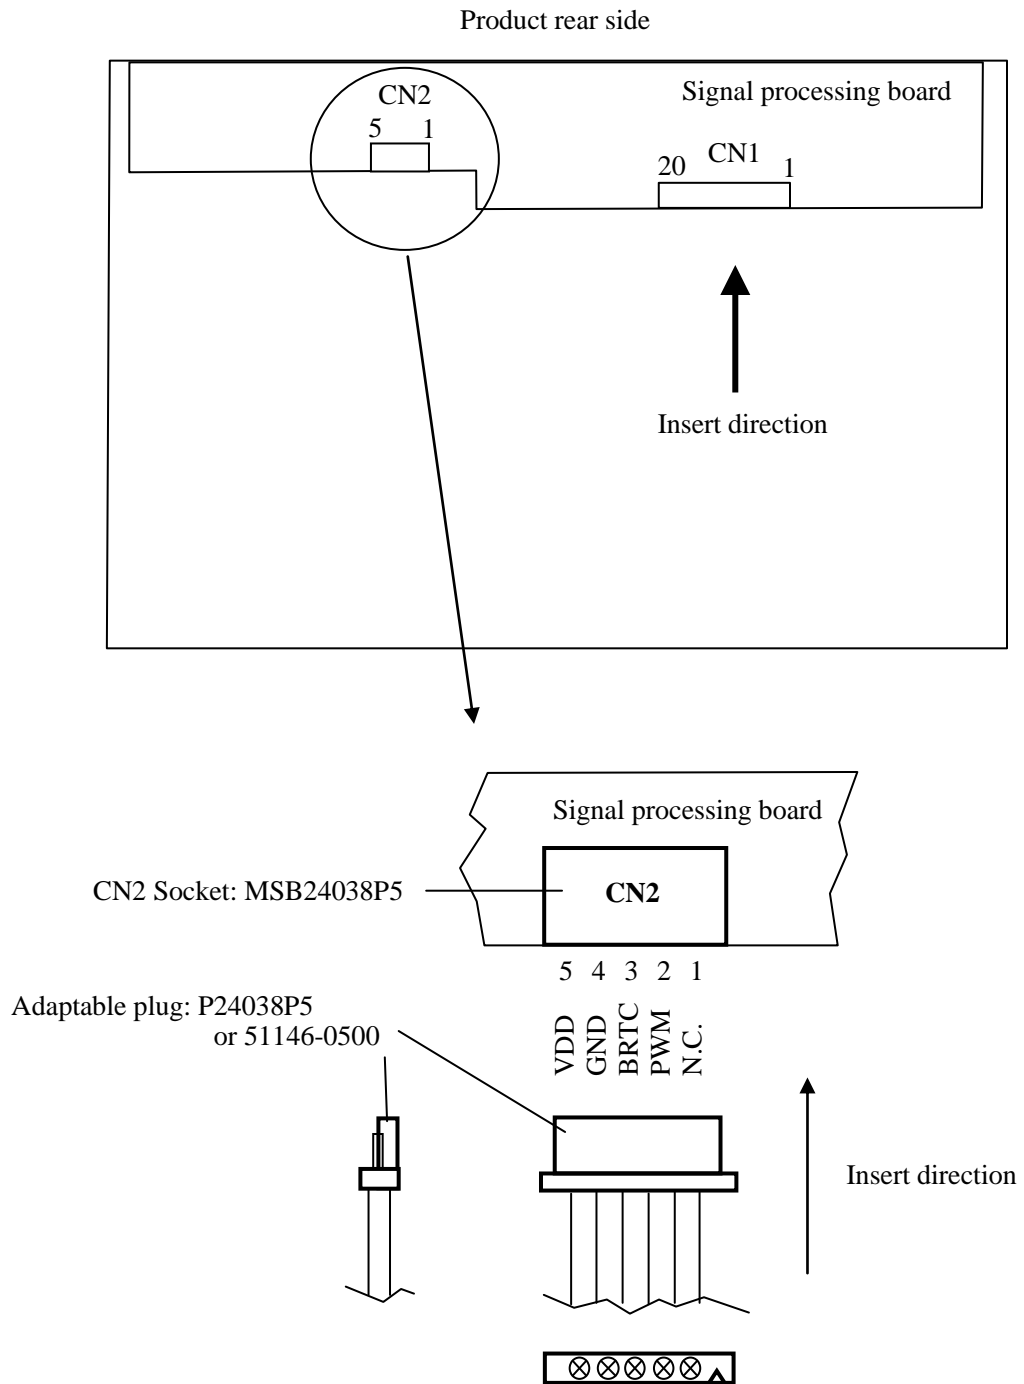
Product rear side

CN2

5 1

Signal processing board

20 CN1 1

Insert direction

Signal processing board

CN2 Socket: MSB24038P5

CN2

5 4 3 2 1

Adaptable plug: P24038P5 or 51146-0500

VDD GND BRTC PWM N.C.

Insert direction